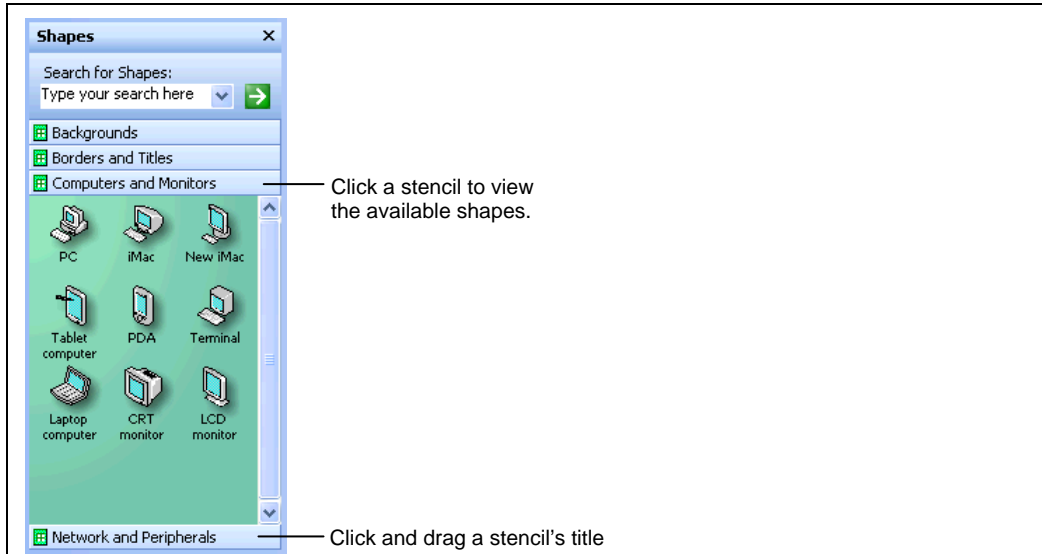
Shapes ×

Search for Shapes:
Type your search here

Backgrounds
Borders and Titles
Computers and Monitors

Click a stencil to view the available shapes.

PC
iMac
New iMac
Tablet computer
PDA
Terminal
Laptop computer
CRT monitor
LCD monitor

Network and Peripherals

Click and drag a stencil's title